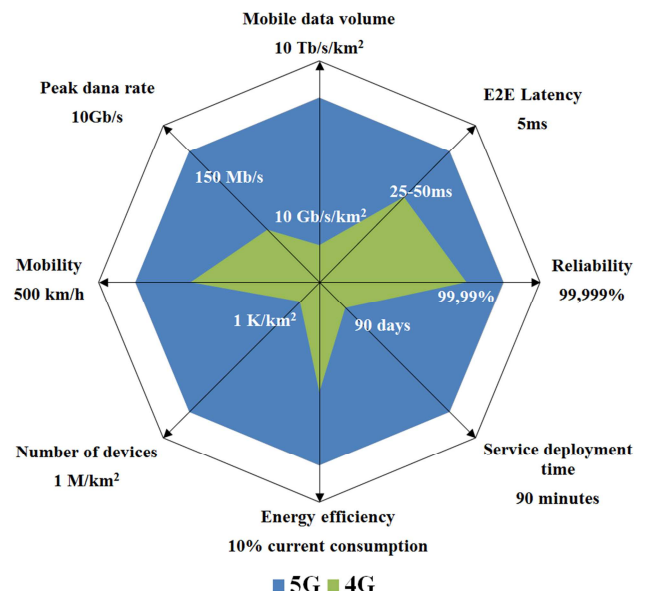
Mobile data volume
10 Tb/s/km$^2$

E2E Latency
5ms

Reliability
99,999%

Service deployment time
90 minutes

Energy efficiency
10% current consumption

Number of devices
1 M/km$^2$

Mobility
500 km/h

Peak dana rate
10Gb/s

150 Mb/s

10 Gb/s/km$^2$

25-50ms

99,99%

90 days

1 K/km$^2$

5G 4G